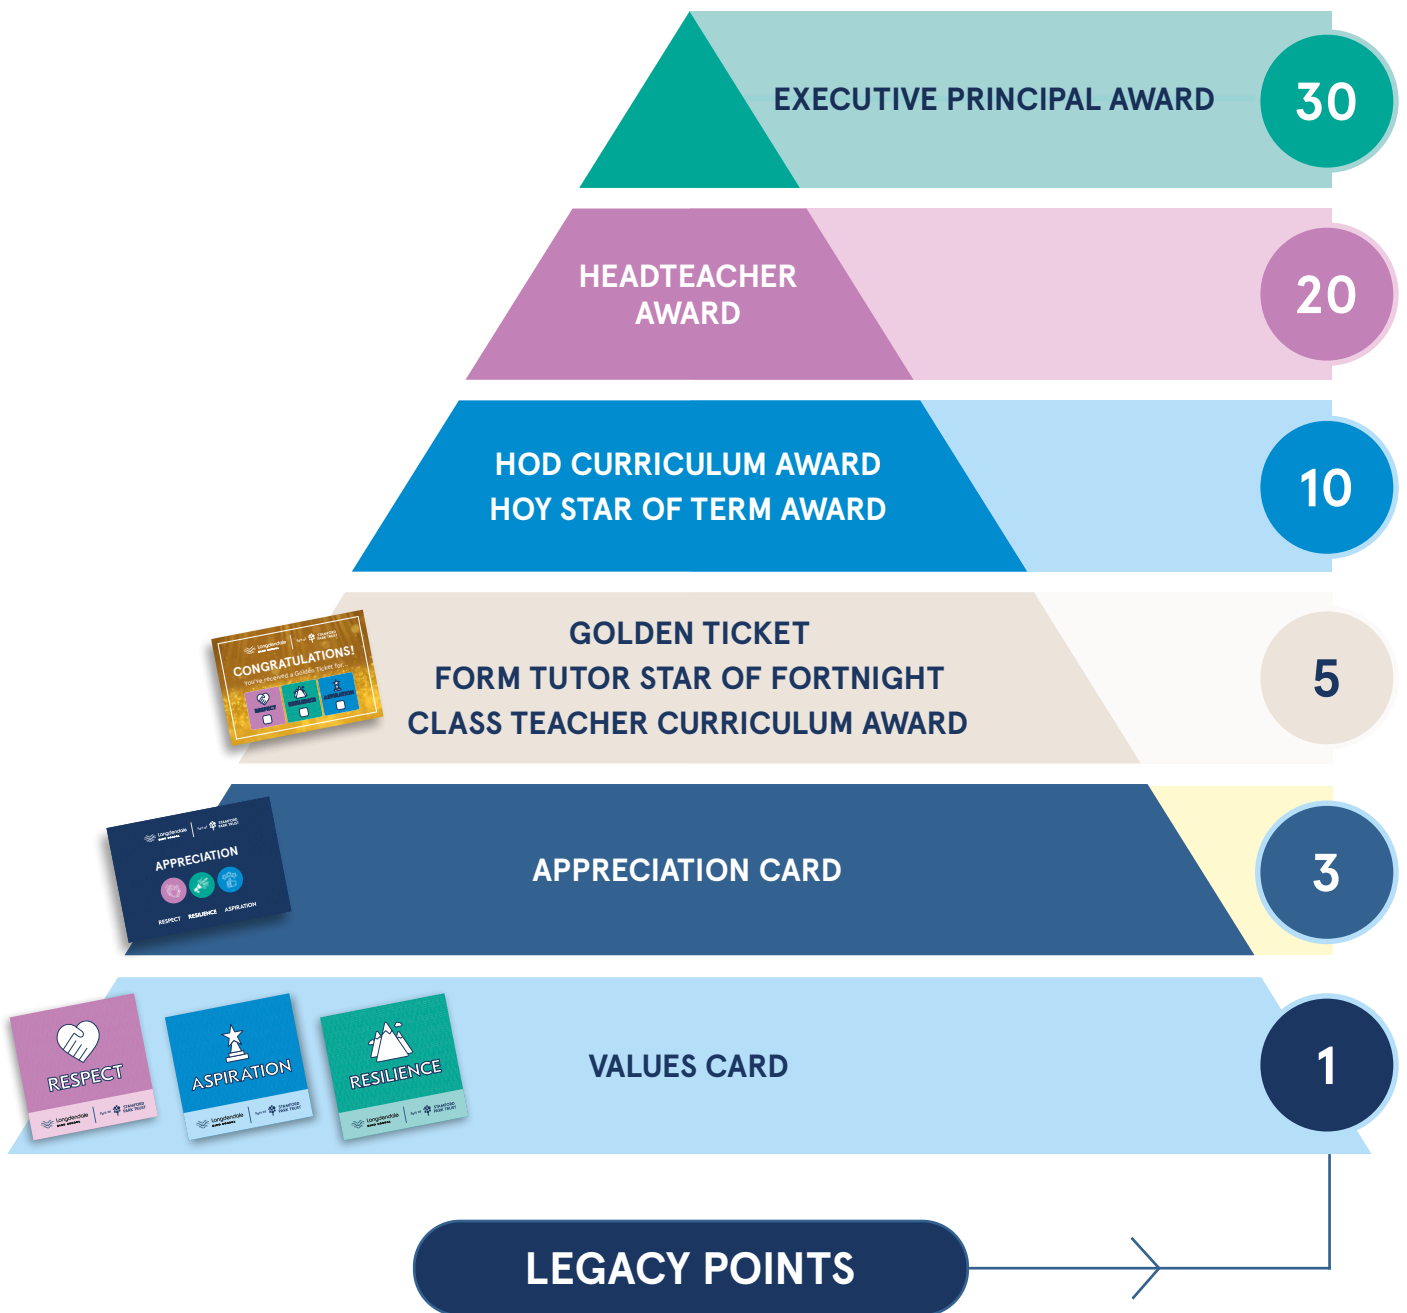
EXECUTIVE PRINCIPAL AWARD

30

HEADTEACHER AWARD

20

HOD CURRICULUM AWARD
HOY STAR OF TERM AWARD

10

CONGRATULATIONS!
You've received a Golden Ticket for...
RESPECT RESILIENCE ASPIRATION

GOLDEN TICKET
FORM TUTOR STAR OF FORTNIGHT
CLASS TEACHER CURRICULUM AWARD

5

APPRECIATION
RESPECT RESILIENCE ASPIRATION

APPRECIATION CARD

3

RESPECT

ASPIRATION

RESILIENCE

VALUES CARD

1

LEGACY POINTS